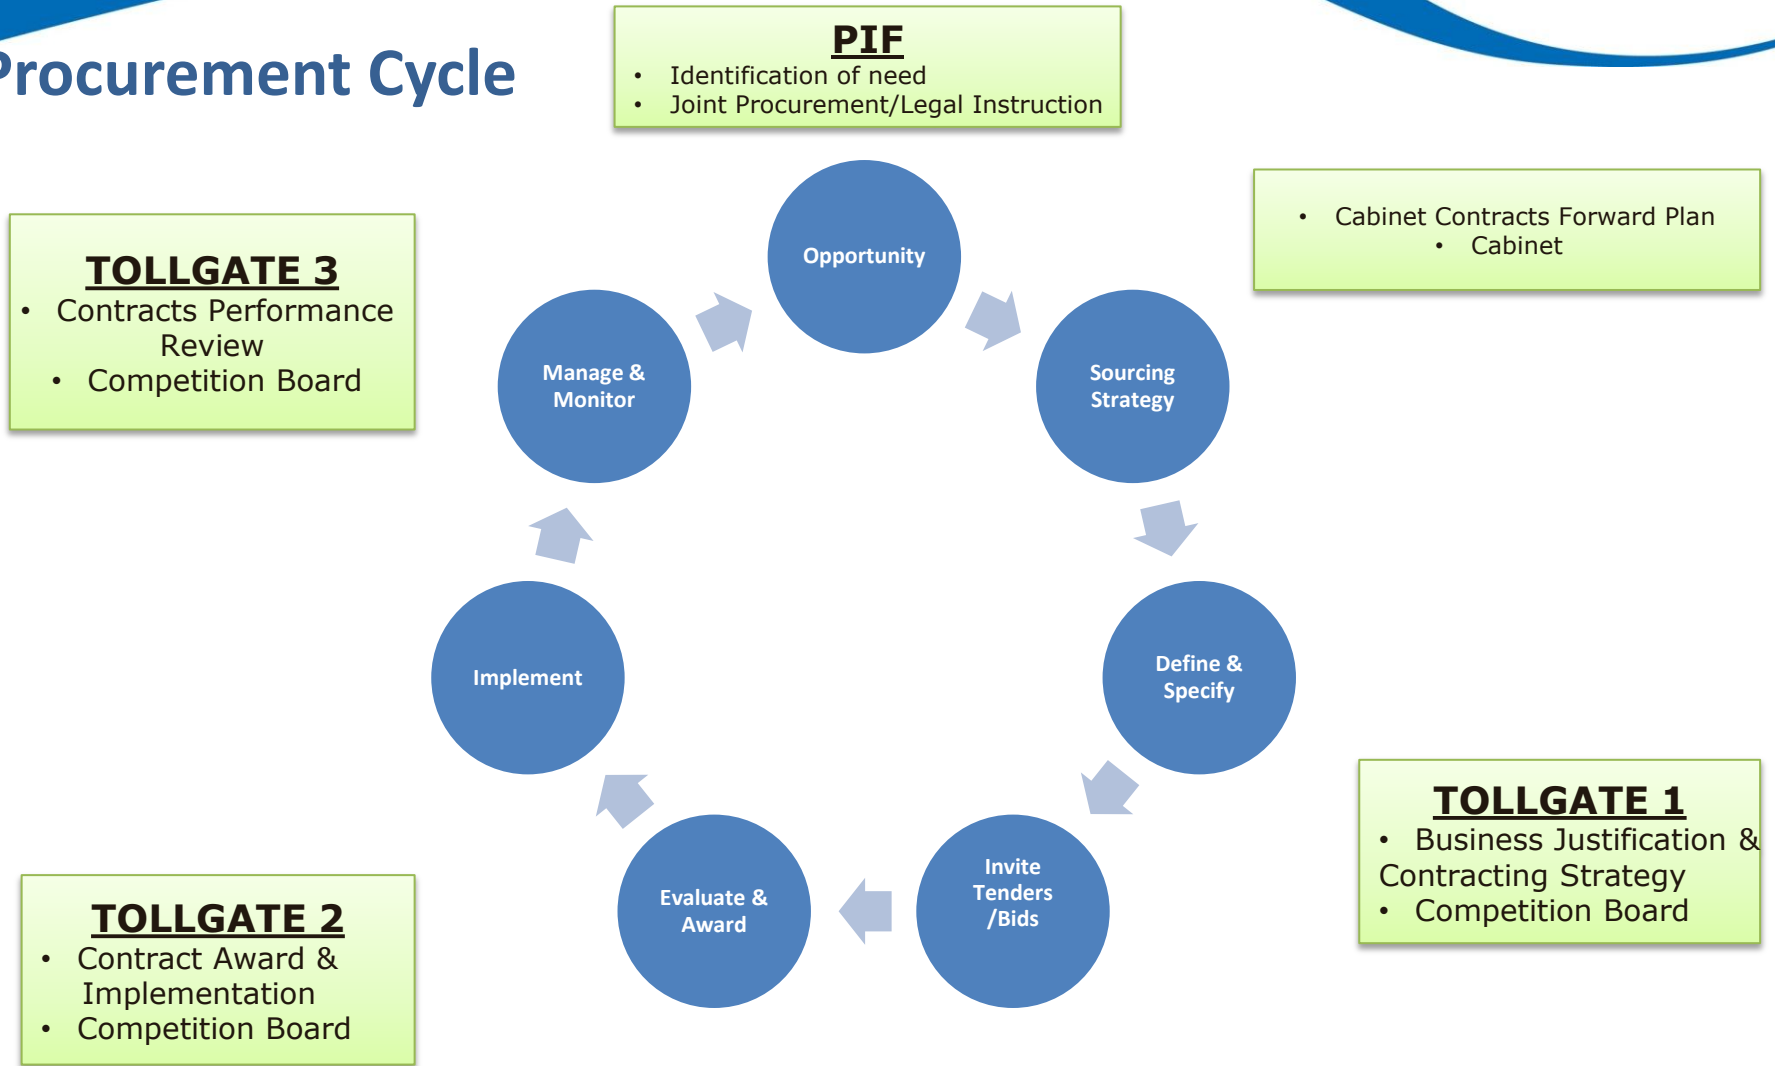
rocurement Cycle

PIF
• Identification of need
• Joint Procurement/Legal Instruction

• Cabinet Contracts Forward Plan
• Cabinet

TOLLGATE 3
• Contracts Performance Review
• Competition Board

Opportunity

Sourcing Strategy

Define & Specify

Invite Tenders /Bids

Evaluate & Award

Implement

Manage & Monitor

TOLLGATE 1
• Business Justification & Contracting Strategy
• Competition Board

TOLLGATE 2
• Contract Award & Implementation
• Competition Board